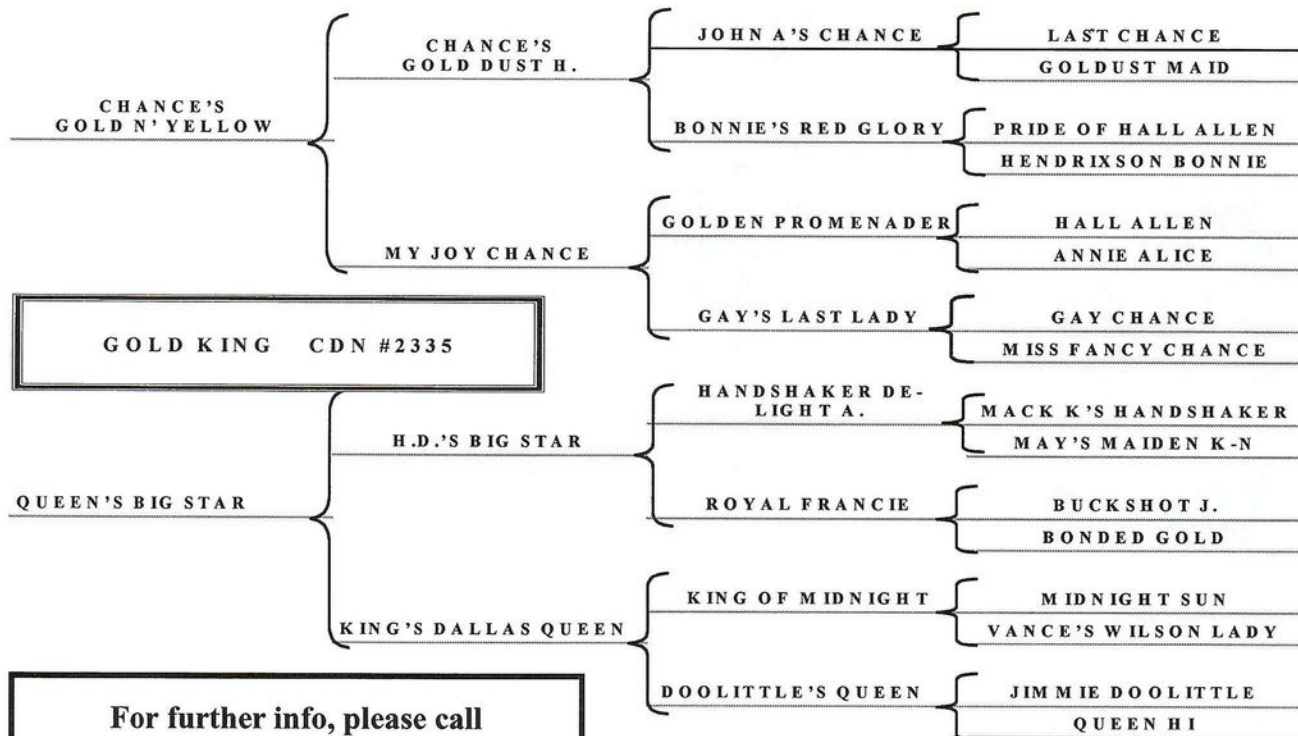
CHANCE'S GOLD N' YELLOW

CHANCE'S GOLD DUST H.

JOHN A'S CHANCE

LAST CHANCE

GOLDUST MAID

BONNIE'S RED GLORY

PRIDE OF HALL ALLEN

HENDRIXSON BONNIE

MY JOY CHANCE

GOLDEN PROMENADER

HALL ALLEN

ANNIE ALICE

GAY'S LAST LADY

GAY CHANCE

MISS FANCY CHANCE

GOLD KING CDN #2335

QUEEN'S BIG STAR

H.D.'S BIG STAR

HANDSHAKER DELIGHT A.

MACK K'S HANDSHAKER

MAY'S MAIDEN K-N

ROYAL FRANCIE

BUCKSHOT J.

BONDED GOLD

KING'S DALLAS QUEEN

KING OF MIDNIGHT

MIDNIGHT SUN

VANCE'S WILSON LADY

DOOLITTLE'S QUEEN

JIMMIE DOOLITTLE

QUEEN HI

For further info, please call